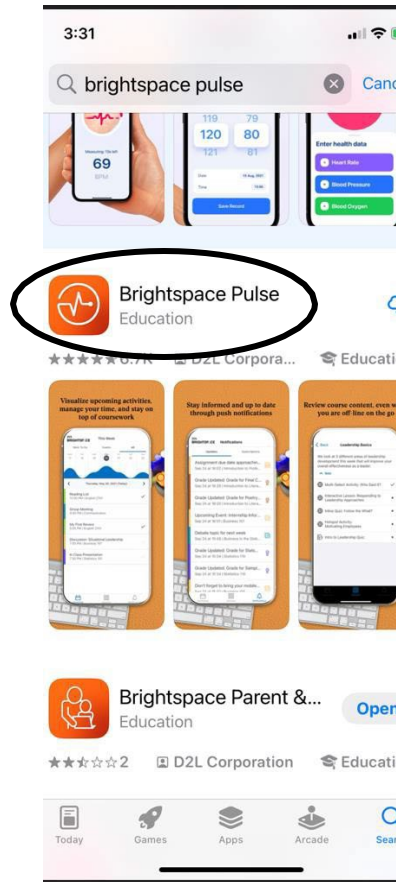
3:31

brightspace pulse

Canc

Measuring 134 left

69

BPM

119

120

80

121

81

Date

Time

Save Record

Enter health data

Heart Rate

Blood Pressure

Blood Oxygen

Brightspace Pulse

Education

6.7K

D2L Corpora...

Educati

Visualize upcoming activities, manage your time, and stay on top of coursework

Stay informed and up to date through push notifications

Review course content, even when you are off line on the go

Brightspace Parent &...

Education

Oper

2

D2L Corporation

Educati

Today

Games

Apps

Arcade

Sear